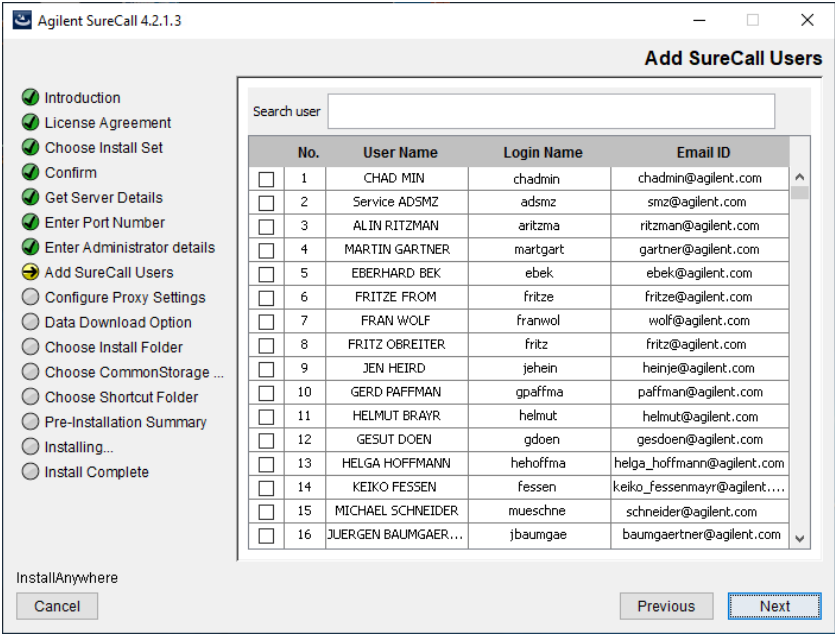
Agilent SureCall 4.2.1.3

Add SureCall Users

Introduction
License Agreement
Choose Install Set
Confirm
Get Server Details
Enter Port Number
Enter Administrator details
Add SureCall Users
Configure Proxy Settings
Data Download Option
Choose Install Folder
Choose CommonStorage ...
Choose Shortcut Folder
Pre-Installation Summary
Installing...
Install Complete

Search user

| | No. | User Name | Login Name | Email ID |
|---|---|---|---|---|
| ☐ | 1 | CHAD MIN | chadmin | chadmin@agilent.com |
| ☐ | 2 | Service ADSMZ | adsmz | smz@agilent.com |
| ☐ | 3 | ALIN RITZMAN | aritzma | ritzman@agilent.com |
| ☐ | 4 | MARTIN GARTNER | martgart | gartner@agilent.com |
| ☐ | 5 | EBERHARD BEK | ebek | ebek@agilent.com |
| ☐ | 6 | FRITZE FROM | fritze | fritze@agilent.com |
| ☐ | 7 | FRAN WOLF | franwol | wolf@agilent.com |
| ☐ | 8 | FRITZ OBREITER | fritz | fritz@agilent.com |
| ☐ | 9 | JEN HEIRD | jehein | heinje@agilent.com |
| ☐ | 10 | GERD PAFFMAN | gpaffma | paffman@agilent.com |
| ☐ | 11 | HELMUT BRAYR | helmut | helmut@agilent.com |
| ☐ | 12 | GESUT DOEN | gdoen | gesdoen@agilent.com |
| ☐ | 13 | HELGA HOFFMANN | hehoffma | helga_hoffmann@agilent.com |
| ☐ | 14 | KEIKO FESSEN | fessen | keiko_fessenmayr@agilent.... |
| ☐ | 15 | MICHAEL SCHNEIDER | mueschne | schneider@agilent.com |
| ☐ | 16 | JUERGEN BAUMGAER... | jbaumgae | baumgaertner@agilent.com |

InstallAnywhere
Cancel
Previous
Next